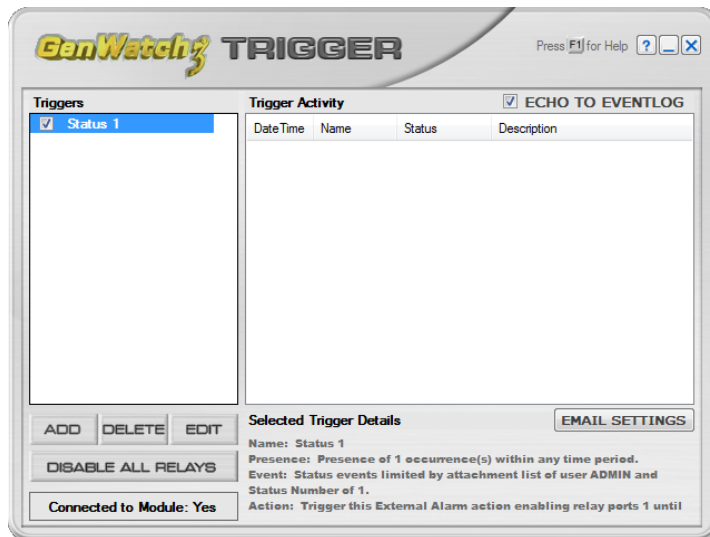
GenWatch3 TRIGGER

Press F1 for Help ? _ X

Triggers

Status 1

Trigger Activity

ECHO TO EVENTLOG

| DateTime | Name | Status | Description |
|---|---|---|---|

ADD DELETE EDIT

DISABLE ALL RELAYS

Connected to Module: Yes

Selected Trigger Details

EMAIL SETTINGS

Name: Status 1
Presence: Presence of 1 occurrence(s) within any time period.
Event: Status events limited by attachment list of user ADMIN and Status Number of 1.
Action: Trigger this External Alarm action enabling relay ports 1 until